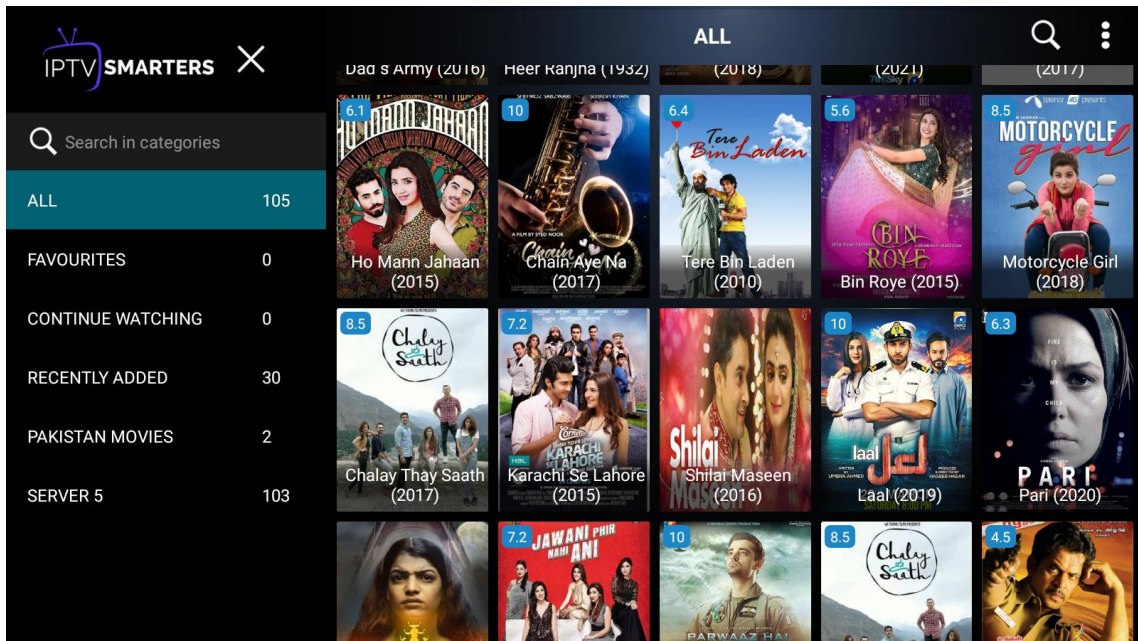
IPTV SMARTERS

ALL

Search in categories

| | |
|---|---|
| ALL | 105 |
| FAVOURITES | 0 |
| CONTINUE WATCHING | 0 |
| RECENTLY ADDED | 30 |
| PAKISTAN MOVIES | 2 |
| SERVER 5 | 103 |

Dad's Army (2016)
Heer Ranjha (1932)
(2018)
(2021)
(2017)

6.1
Ho Mann Jahaan (2015)

10
Chain Aye Na (2017)

6.4
Tere Bin Laden (2010)

5.6
Bin Roye (2015)

8.5
Motorcycle Girl (2018)

8.5
Chalay Thay Saath (2017)

7.2
Karachi Se Lahore (2015)

Shilai Maseen (2016)

10
Laal (2019)

6.3
Pari (2020)

7.2
JAWANI PHIR NAHI ANI

10
PARWAAZ HAI

8.5
Chalay Saath

4.5